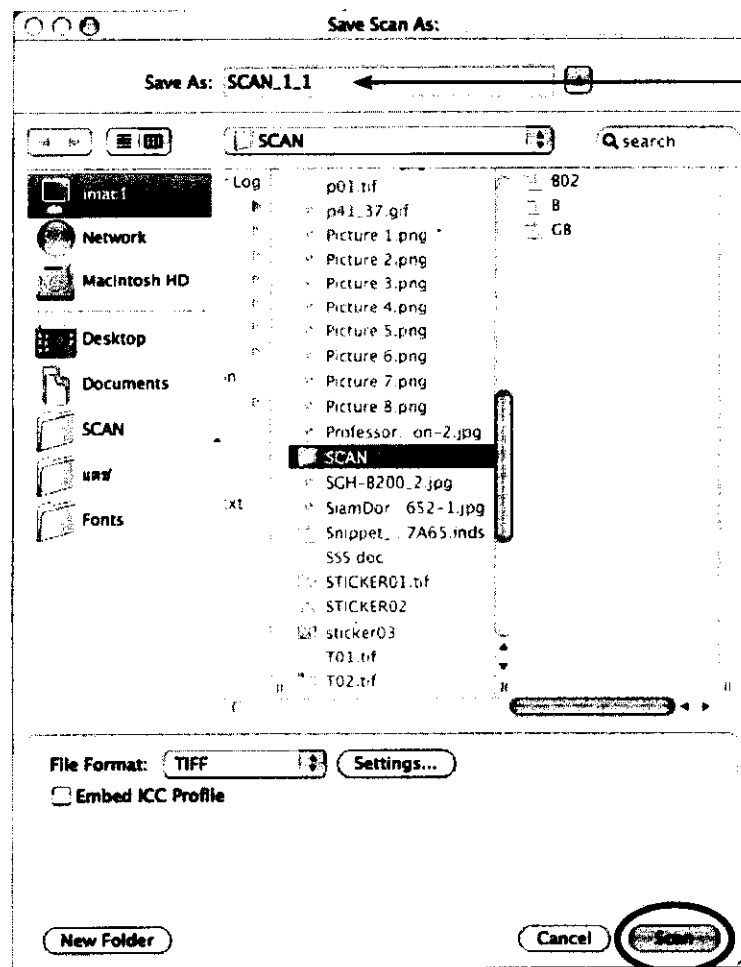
Save Scan As:

Save As: SCAN_1_1

SCAN

search

imac1
Network
Macintosh HD
Desktop
Documents
SCAN
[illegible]
Fonts

Log
n
xt

p01.tif
p41_37.gif
Picture 1.png
Picture 2.png
Picture 3.png
Picture 4.png
Picture 5.png
Picture 6.png
Picture 7.png
Picture 8.png
Professor_ on-2.jpg
SCAN
SGH-B200_2.jpg
SiamDor 652-1.jpg
Snippet_ 7A65.inds
SSS doc
STICKER01.tif
STICKER02
sticker03
T01.tif
T02.tif

802
B
GB

File Format: TIFF
Settings...
Embed ICC Profile

New Folder
Cancel
Scan